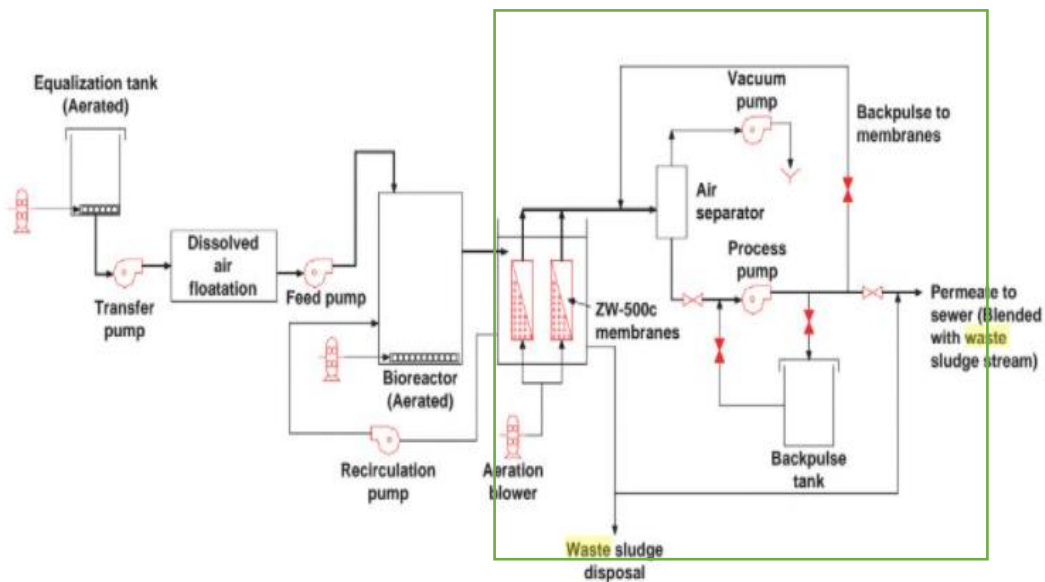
Equalization tank (Aerated)

Dissolved air floatation

Transfer pump

Feed pump

Bioreactor (Aerated)

Recirculation pump

Aeration blower

ZW-500c membranes

Vacuum pump

Backpulse to membranes

Air separator

Process pump

Permeate to sewer (Blended with waste sludge stream)

Backpulse tank

Waste sludge disposal